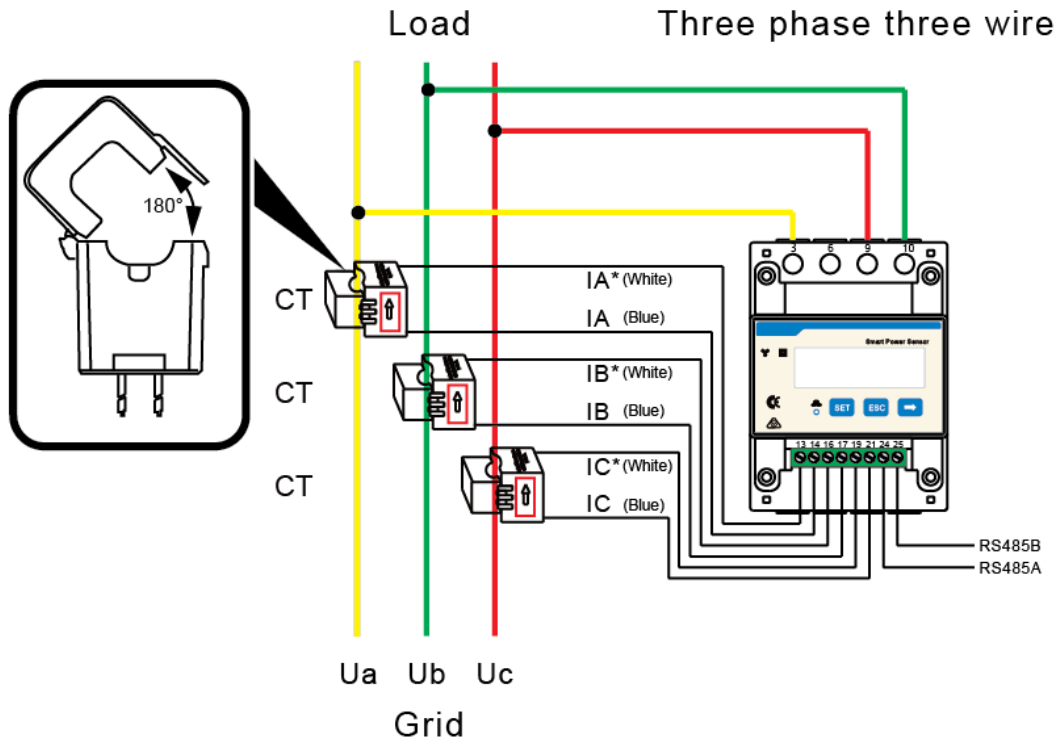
Load

Three phase three wire

180°

CT

CT

CT

IA* (White)

IA (Blue)

IB* (White)

IB (Blue)

IC* (White)

IC (Blue)

3 6 9 10

Smart Power Sensor

SET ESC

13 14 16 17 19 21 24 25

RS485B

RS485A

Ua Ub Uc

Grid